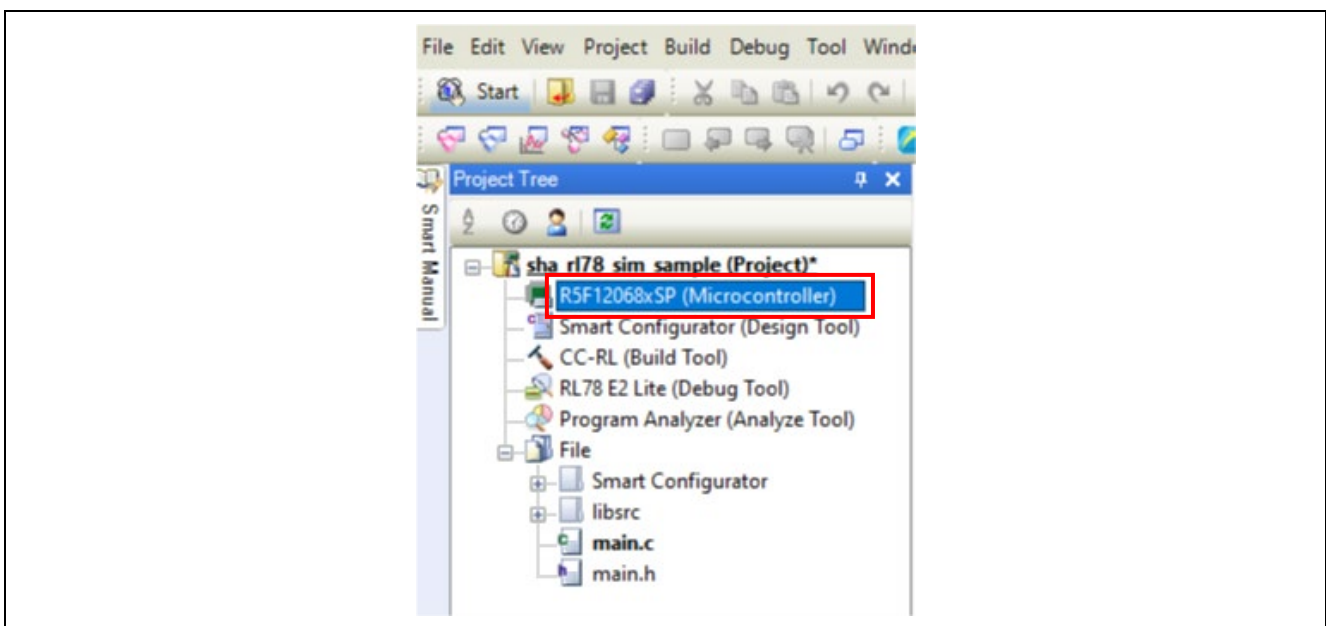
File Edit View Project Build Debug Tool Windo

Start

Project Tree

Smart Manual

sha_rl78_sim_sample (Project)*
R5F12068xSP (Microcontroller)
Smart Configurator (Design Tool)
CC-RL (Build Tool)
RL78 E2 Lite (Debug Tool)
Program Analyzer (Analyze Tool)
File
Smart Configurator
libsrc
main.c
main.h